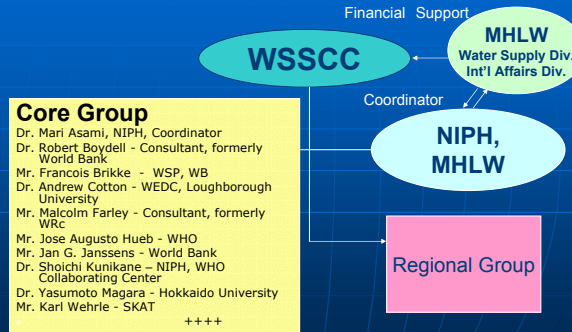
Financial Support

WSSCC

MHLW
Water Supply Div.
Int'l Affairs Div.

Coordinator

NIPH,
MHLW

Core Group
Dr. Mari Asami, NIPH, Coordinator
Dr. Robert Boydell - Consultant, formerly World Bank
Mr. Francois Brikke - WSP, WB
Dr. Andrew Cotton - WEDC, Loughborough University
Mr. Malcolm Farley - Consultant, formerly WRc
Mr. Jose Augusto Hueb - WHO
Mr. Jan G. Janssens - World Bank
Dr. Shoichi Kunikane – NIPH, WHO Collaborating Center
Dr. Yasumoto Magara - Hokkaido University
Mr. Karl Wehrle - SKAT
++++

Regional Group